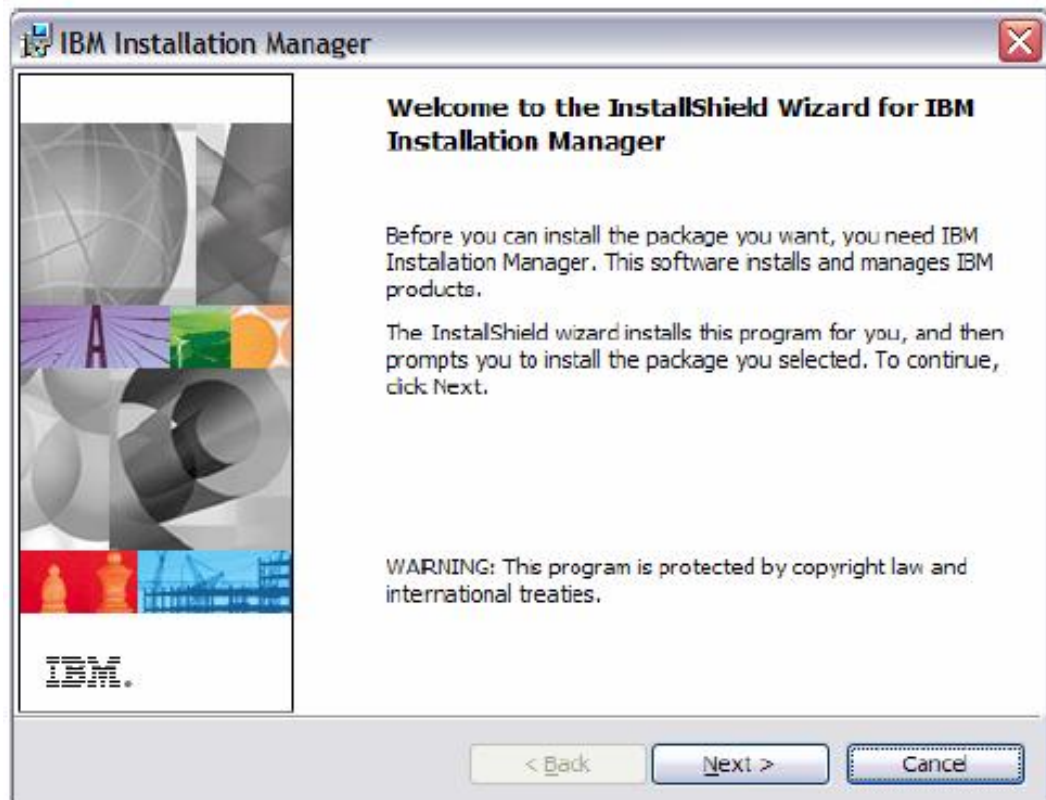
IBM Installation Manager

Welcome to the InstallShield Wizard for IBM Installation Manager

Before you can install the package you want, you need IBM Instalation Manager. This software installs and manages IBM products.

The InstalShield wizard installs this program for you, and then prompts you to install the package you selected. To continue, click Next.

WARNING: This program is protected by copyright law and international treaties.

IBM.

< Back

Next >

Cancel